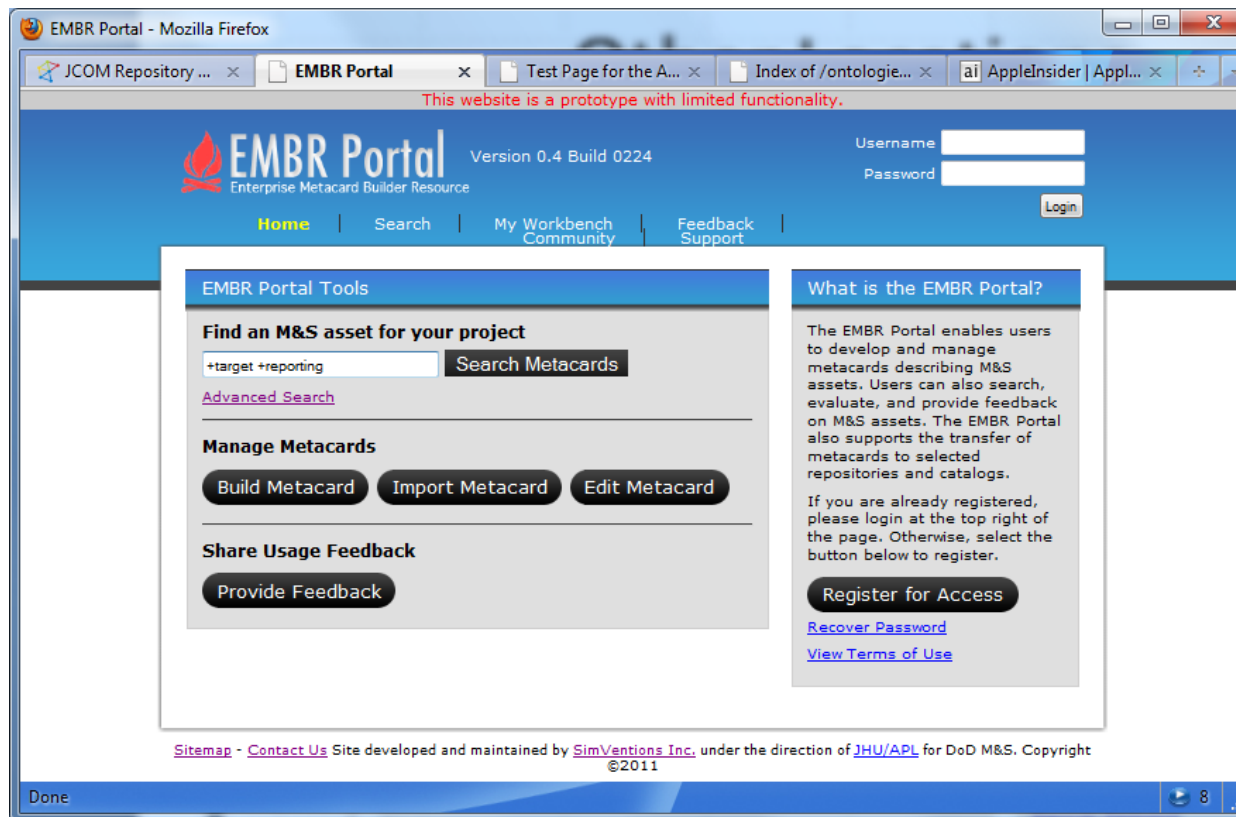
EMBR Portal - Mozilla Firefox

JCOM Repository ... ×
EMBR Portal ×
Test Page for the A... ×
Index of /ontologie... ×
ai AppleInsider | Appl... ×

This website is a prototype with limited functionality.

EMBR Portal
Enterprise Metacard Builder Resource

Version 0.4 Build 0224

Username
Password
Login

Home | Search | My Workbench | Feedback | Community | Support

EMBR Portal Tools

Find an M&S asset for your project

+target +reporting

Search Metacards

Advanced Search

Manage Metacards

Build Metacard
Import Metacard
Edit Metacard

Share Usage Feedback

Provide Feedback

What is the EMBR Portal?

The EMBR Portal enables users to develop and manage metacards describing M&S assets. Users can also search, evaluate, and provide feedback on M&S assets. The EMBR Portal also supports the transfer of metacards to selected repositories and catalogs.

If you are already registered, please login at the top right of the page. Otherwise, select the button below to register.

Register for Access

Recover Password

View Terms of Use

Sitemap - Contact Us Site developed and maintained by SimVentions Inc. under the direction of JHU/APL for DoD M&S. Copyright ©2011

Done

8